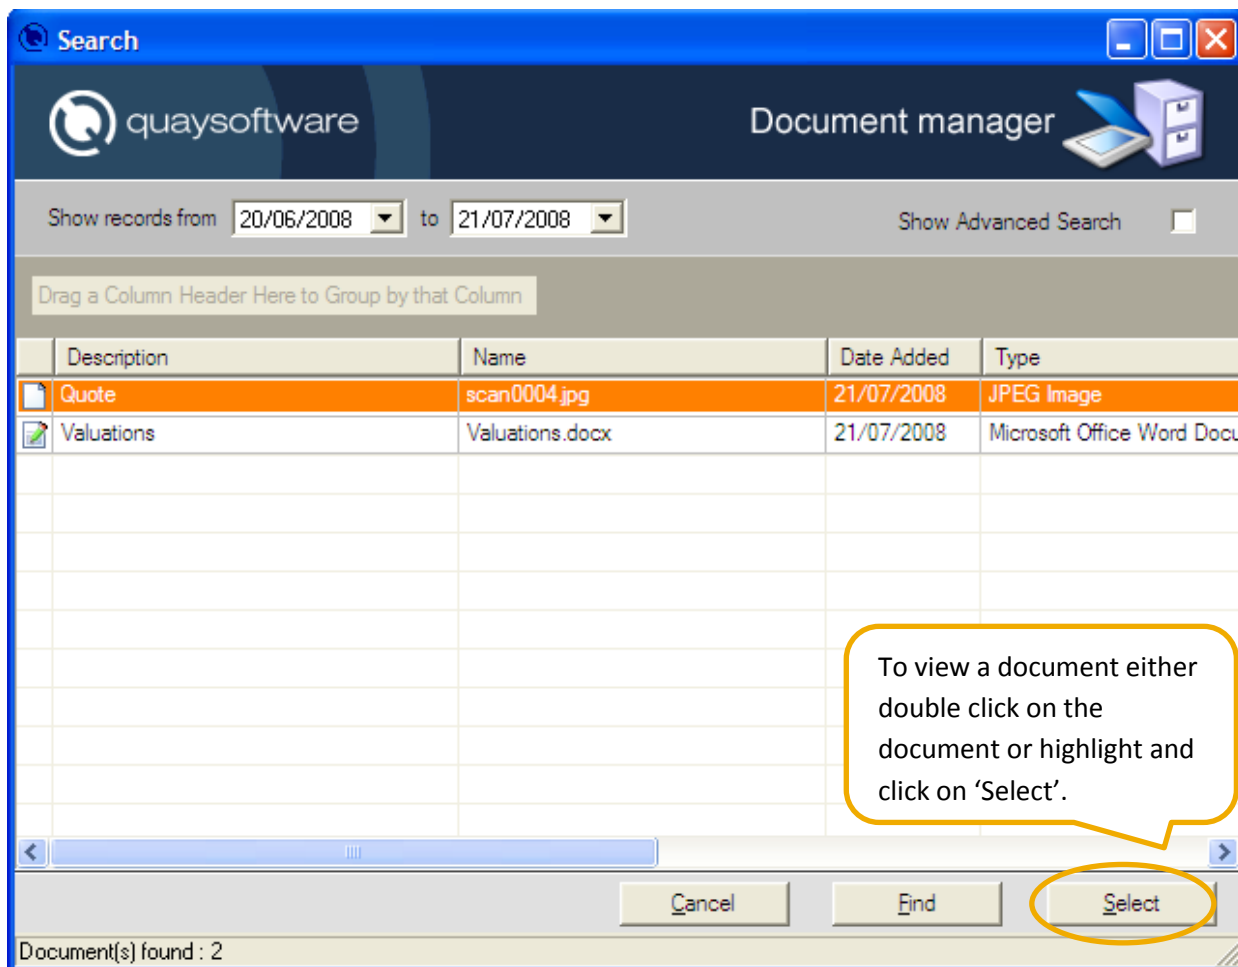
Search

quaysoftware

Document manager

Show records from 20/06/2008 to 21/07/2008

Show Advanced Search

Drag a Column Header Here to Group by that Column

| Description | Name | Date Added | Type |
|---|---|---|---|
| Quote | scan0004.jpg | 21/07/2008 | JPEG Image |
| Valuations | Valuations.docx | 21/07/2008 | Microsoft Office Word Docu |

To view a document either double click on the document or highlight and click on ‘Select’.

Cancel Find Select

Document(s) found : 2